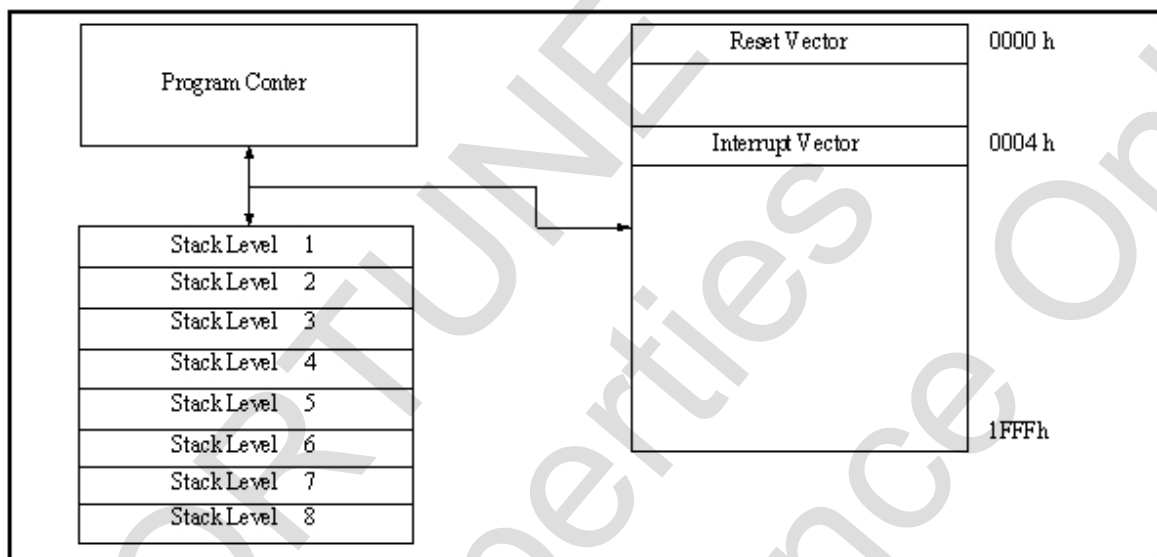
Program Conter

Stack Level 1
Stack Level 2
Stack Level 3
Stack Level 4
Stack Level 5
Stack Level 6
Stack Level 7
Stack Level 8

Reset Vector
0000 h

Interrupt Vector
0004 h

1FFFh

FORTUNE Properties Confidence Only